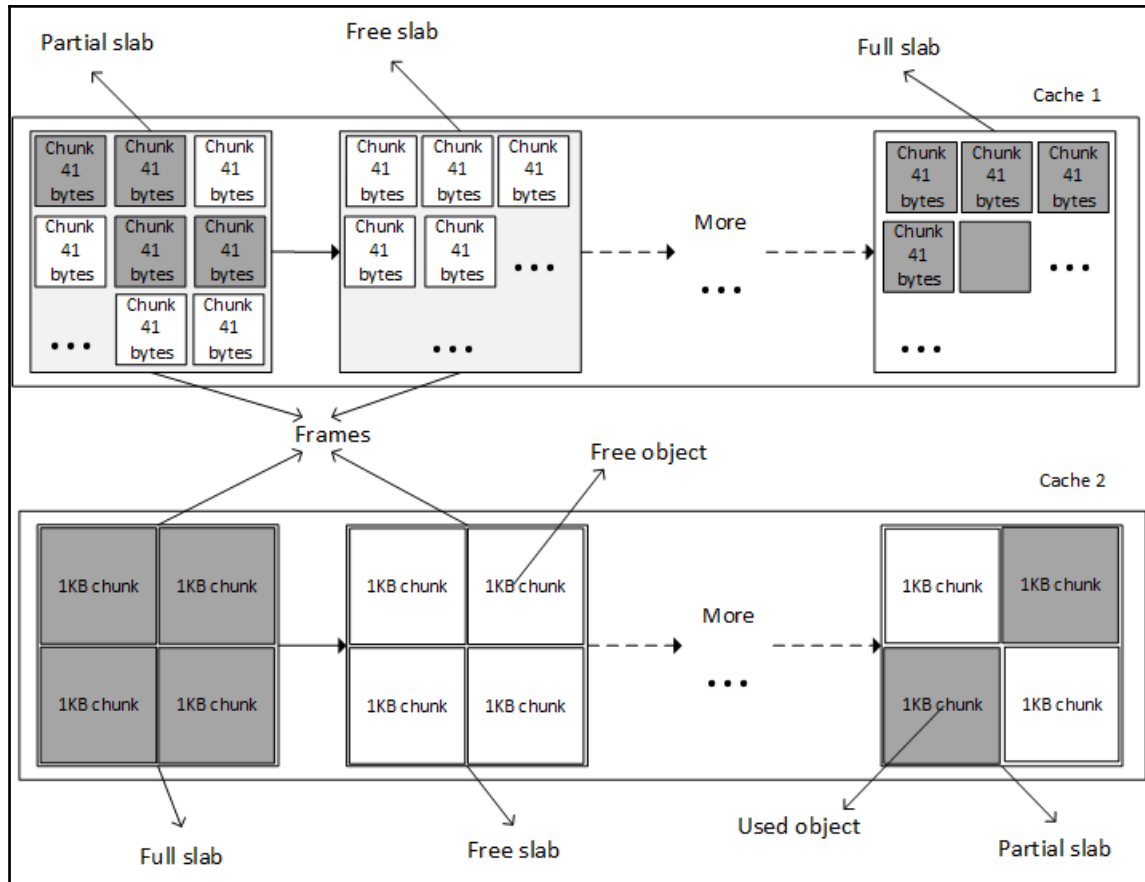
Partial slab

Free slab

Full slab

Cache 1

Chunk 41 bytes

Chunk 41 bytes

Chunk 41 bytes

Chunk 41 bytes

Chunk 41 bytes

Chunk 41 bytes

Chunk 41 bytes

Chunk 41 bytes

...

Chunk 41 bytes

Chunk 41 bytes

Chunk 41 bytes

Chunk 41 bytes

Chunk 41 bytes

...

...

More

...

Chunk 41 bytes

Chunk 41 bytes

Chunk 41 bytes

Chunk 41 bytes

...

...

Frames

Free object

Cache 2

1KB chunk

1KB chunk

1KB chunk

1KB chunk

1KB chunk

1KB chunk

1KB chunk

1KB chunk

More

...

1KB chunk

1KB chunk

1KB chunk

1KB chunk

Full slab

Free slab

Used object

Partial slab